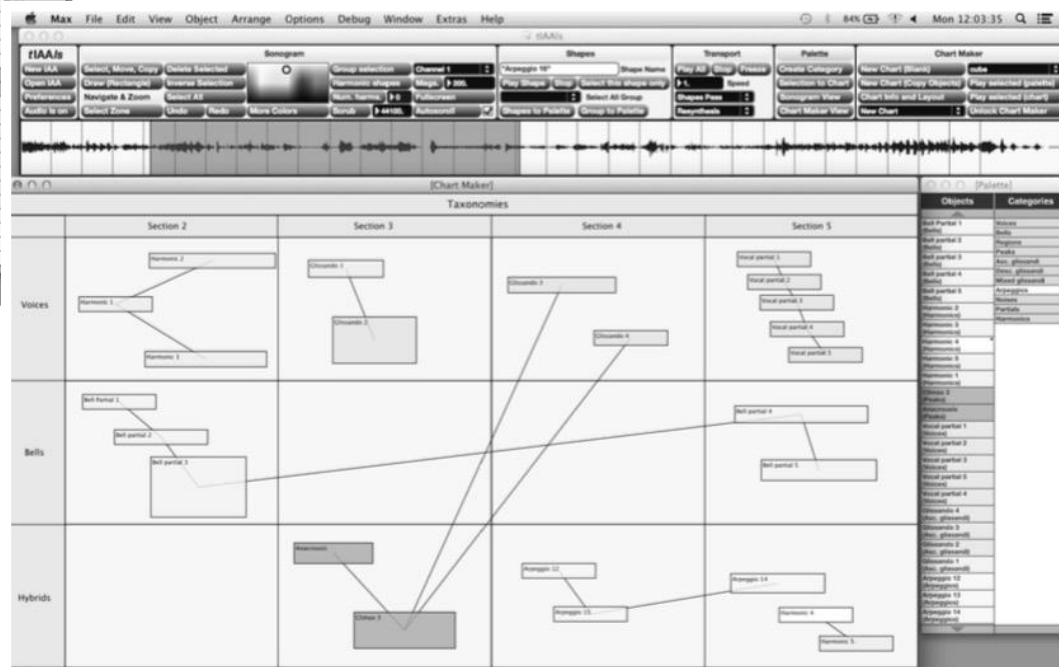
Max File Edit View Object Arrange Options Debug Window Extras Help

84% Mon 12:03:35

tIAAIs

tIAAIs

Sonogram

Shapes

Transport

Palette

Chart Maker

New IAA

Open IAA

Preferences

Audio is on

Select, Move, Copy

Draw (Rectangle)

Navigate & Zoom

Select Zone

Delete Selected

Inverse Selection

Select All

Undo

Redo

More Colors

Group selection

Harmonic shapes

Num. harms.

Scrub

Channel 1

Mags.

Fullscreen

Autoscroll

"Arpeggio 16"

Shape Name

Play Shape

Stop

Select this shape only

Select All Group

Shapes to Palette

Group to Palette

Play All

Stop

Freeze

Speed

Shapes Pass

Resynthesis

Create Category

Selection to Chart

Sonogram View

Chart Maker View

New Chart (Blank)

New Chart (Copy Objects)

Chart Info and Layout

New Chart

cube

Play selected (palette)

Play selected (chart)

Unlock Chart Maker

[Chart Maker]

Taxonomies

| | Section 2 | Section 3 | Section 4 | Section 5 |
|---|---|---|---|---|
| Voices | Harmonic 2, Harmonic 1, Harmonic 1 | Glissando 1, Glissando 2 | Glissando 3, Glissando 4 | Vocal partial 1, Vocal partial 2, Vocal partial 3, Vocal partial 4, Vocal partial 5 |
| Bells | Bell formal 1, Bell partial 2, Bell partial 3 | | | Bell partial 4, Bell partial 5 |
| Hybrids | | Anacrousis, Climax 3 | Arpeggio 12, Arpeggio 13 | Arpeggio 14, Harmonic 4, Harmonic 5 |

[Palette]

Objects

Categories

Bell Partial 1 (Bells)

Bell partial 2 (Bells)

Bell partial 3 (Bells)

Bell partial 4 (Bells)

Bell partial 5 (Bells)

Harmonic 2 (Harmonics)

Harmonic 3 (Harmonics)

Harmonic 4 (Harmonics)

Harmonic 5 (Harmonics)

Harmonic 1 (Harmonics)

Climax 3 (Peaks)

Anacrousis (Peaks)

Vocal partial 1 (Voices)

Vocal partial 2 (Voices)

Vocal partial 3 (Voices)

Vocal partial 5 (Voices)

Vocal partial 4 (Voices)

Glissando 4 (Asc. glissandi)

Glissando 3 (Asc. glissandi)

Glissando 2 (Asc. glissandi)

Glissando 1 (Asc. glissandi)

Arpeggio 12 (Arpeggios)

Arpeggio 13 (Arpeggios)

Arpeggio 14 (Arpeggios)

Voices

Bells

Regions

Peaks

Asc. glissandi

Desc. glissandi

Mixed glissandi

Arpeggios

Noises

Partials

Harmonics